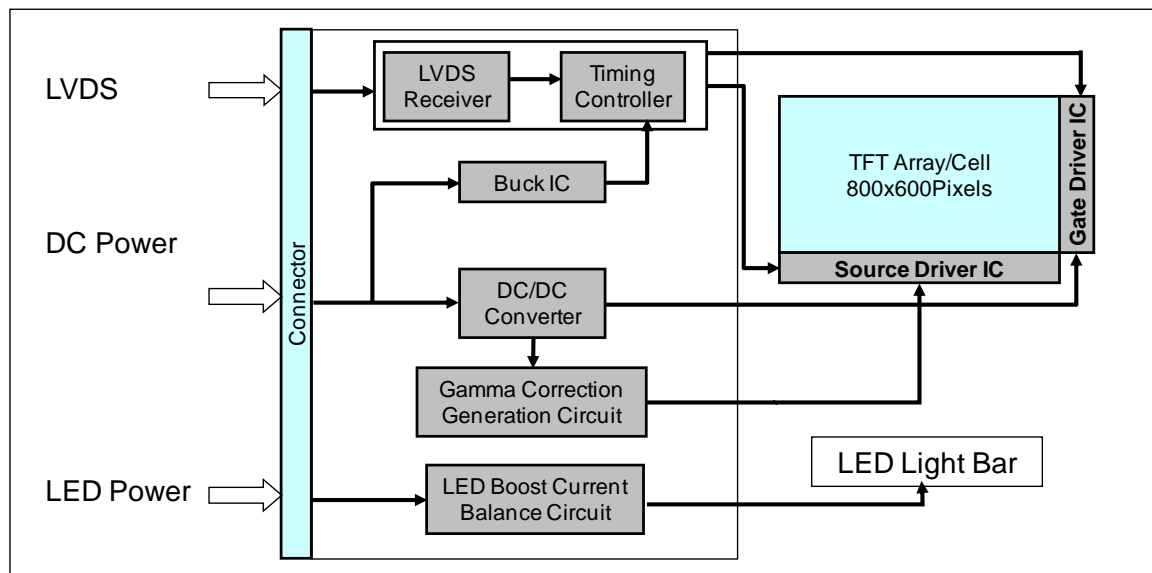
LVDS

DC Power

LED Power

Connector

LVDS Receiver

Timing Controller

Buck IC

DC/DC Converter

Gamma Correction Generation Circuit

LED Boost Current Balance Circuit

TFT Array/Cell 800x600Pixels

Gate Driver IC

Source Driver IC

LED Light Bar